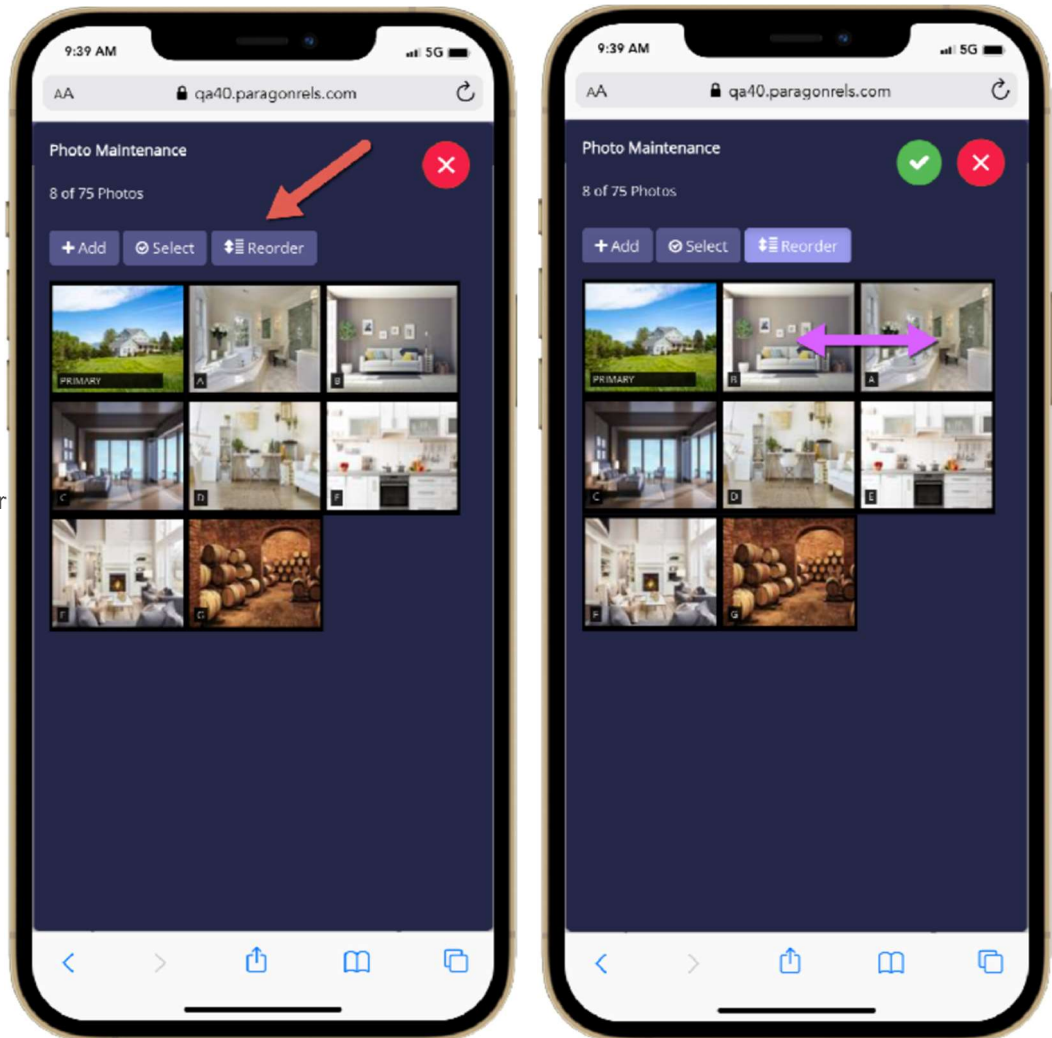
9:39 AM
5G
AA
qa40.paragonrels.com

Photo Maintenance

8 of 75 Photos

+ Add
Select
Reorder

PRIMARY
A
B
C
D
E
F
G

9:39 AM
5G
AA
qa40.paragonrels.com

Photo Maintenance

8 of 75 Photos

+ Add
Select
Reorder

PRIMARY
B
A
C
D
E
F
G